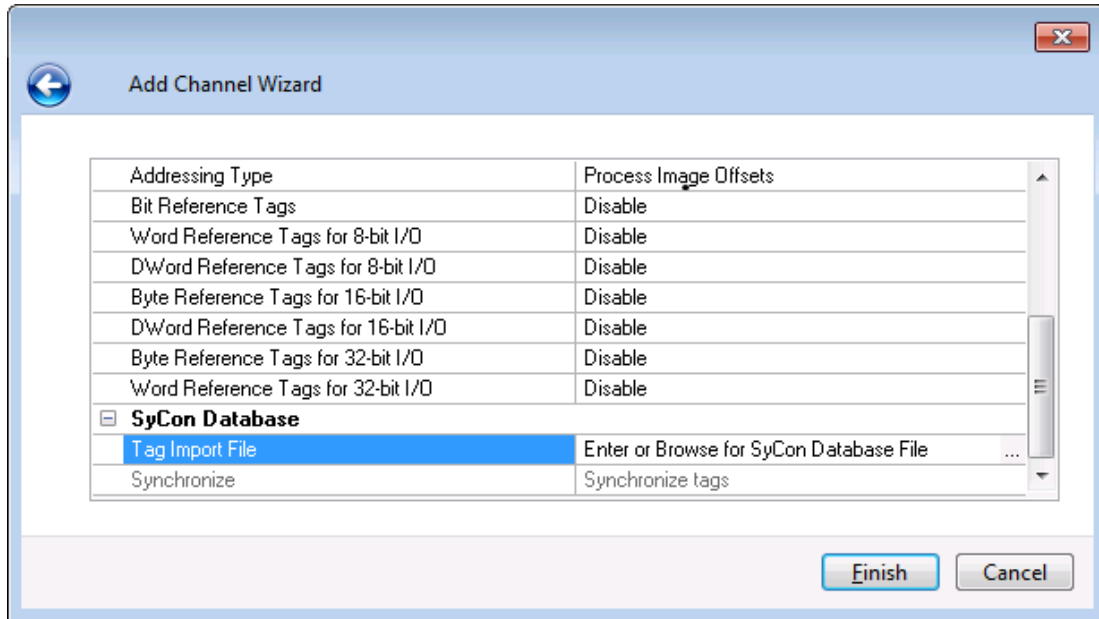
Add Channel Wizard

| | |
|---|---|
| Addressing Type | Process Image Offsets |
| Bit Reference Tags | Disable |
| Word Reference Tags for 8-bit I/O | Disable |
| DWord Reference Tags for 8-bit I/O | Disable |
| Byte Reference Tags for 16-bit I/O | Disable |
| DWord Reference Tags for 16-bit I/O | Disable |
| Byte Reference Tags for 32-bit I/O | Disable |
| Word Reference Tags for 32-bit I/O | Disable |
| SyCon Database | |
| Tag Import File | Enter or Browse for SyCon Database File ... |
| Synchronize | Synchronize tags |

Finish Cancel